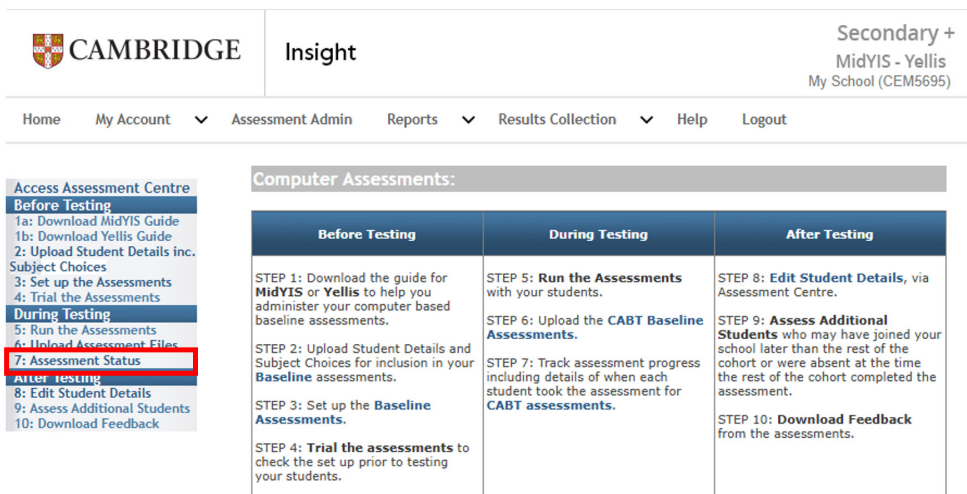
CAMBRIDGE

Insight

Secondary +
MidYIS - Yellis
My School (CEM5695)

Home  My Account  Assessment Admin  Reports  Results Collection  Help  Logout

Access Assessment Centre
Before Testing
1a: Download MidYIS Guide
1b: Download Yellis Guide
2: Upload Student Details inc. Subject Choices
3: Set up the Assessments
4: Trial the Assessments
During Testing
5: Run the Assessments
6: Upload Assessment Files
7: Assessment Status
After Testing
8: Edit Student Details
9: Assess Additional Students
10: Download Feedback

Computer Assessments:

| Before Testing | During Testing | After Testing |
|---|---|---|
| STEP 1: Download the guide for **MidYIS** or **Yellis** to help you administer your computer based baseline assessments. STEP 2: Upload Student Details and Subject Choices for inclusion in your **Baseline** assessments. STEP 3: Set up the **Baseline Assessments**. STEP 4: **Trial the assessments** to check the set up prior to testing your students. | STEP 5: **Run the Assessments** with your students. STEP 6: Upload the **CABT Baseline Assessments**. STEP 7: Track assessment progress including details of when each student took the assessment for **CABT assessments**. | STEP 8: **Edit Student Details**, via Assessment Centre. STEP 9: **Assess Additional Students** who may have joined your school later than the rest of the cohort or were absent at the time the rest of the cohort completed the assessment. STEP 10: **Download Feedback** from the assessments. |